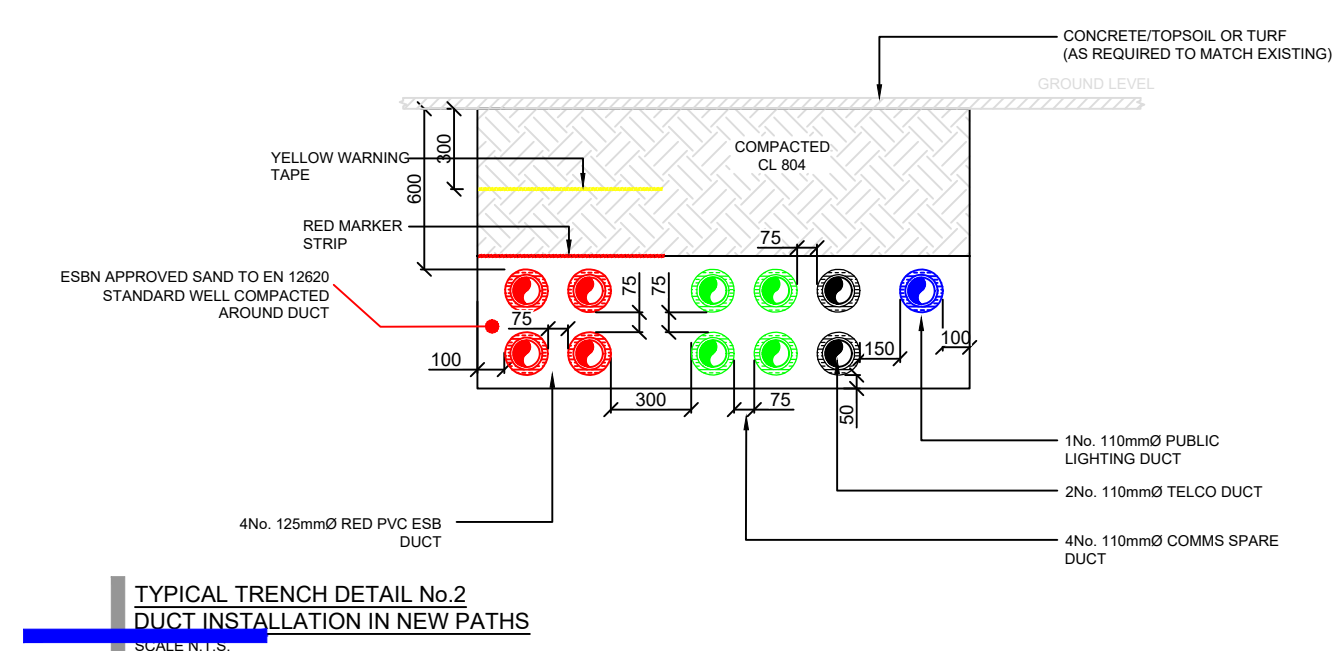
CONCRETE/TOPSOIL OR TURF
(AS REQUIRED TO MATCH EXISTING)

GROUND LEVEL

COMPACTED
CL 804

YELLOW WARNING
TAPE

300

600

RED MARKER
STRIP

75

ESBN APPROVED SAND TO EN 12620
STANDARD WELL COMPACTED
AROUND DUCT

75

75

75

100

150

100

300

75

50

1No. 110mmØ PUBLIC
LIGHTING DUCT

2No. 110mmØ TELCO DUCT

4No. 125mmØ RED PVC ESB
DUCT

4No. 110mmØ COMMS SPARE
DUCT

TYPICAL TRENCH DETAIL No.2
DUCT INSTALLATION IN NEW PATHS
SCALE N.T.S.